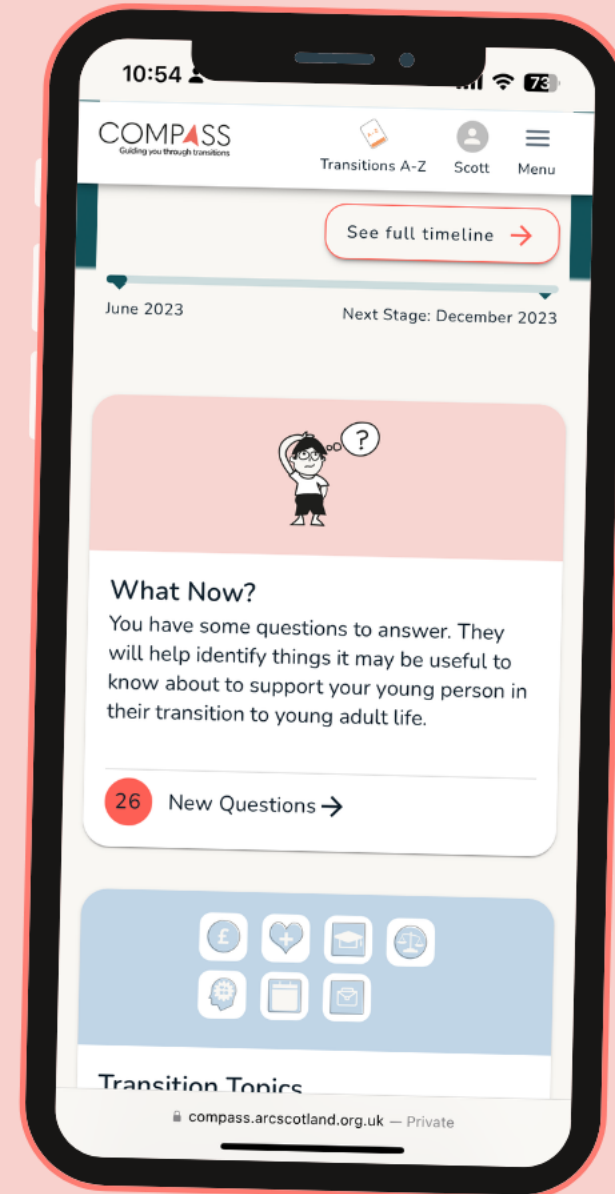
10:54

73

COMPASS
Guiding you through transitions

Transitions A-Z

Scott

Menu

See full timeline →

June 2023

Next Stage: December 2023

?

What Now?

You have some questions to answer. They will help identify things it may be useful to know about to support your young person in their transition to young adult life.

26 New Questions →

£

Transition Topics

compass.arcscotland.org.uk — Private